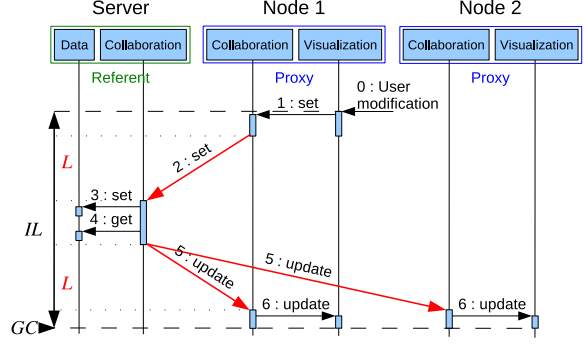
Server

Node 1

Node 2

Data

Collaboration

Collaboration

Visualization

Collaboration

Visualization

Referent

Proxy

Proxy

0 : User modification

1 : set

L

2 : set

3 : set

4 : get

IL

5 : update

5 : update

L

6 : update

6 : update

GC